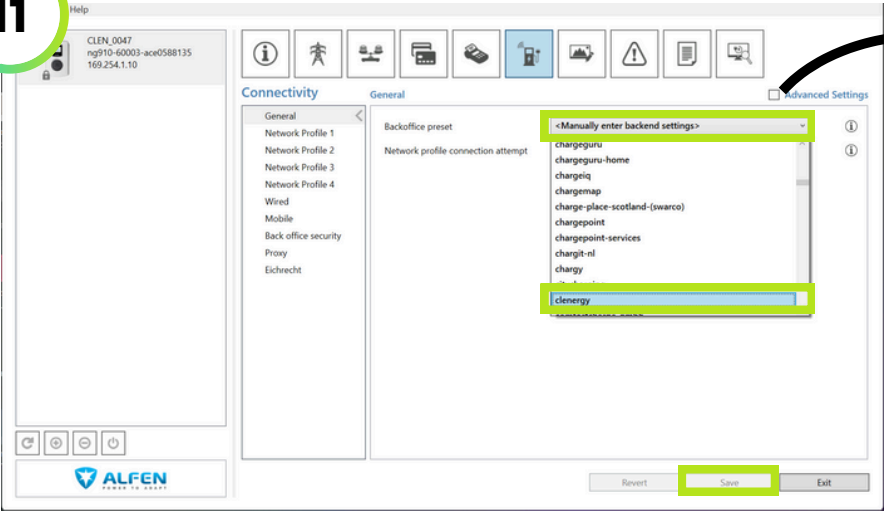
11

Help

CLEN_0047
ng910-60003-ace0588135
169.254.1.10

Connectivity

General

Advanced Settings

General
Network Profile 1
Network Profile 2
Network Profile 3
Network Profile 4
Wired
Mobile
Back office security
Proxy
Eichrecht

Backoffice preset

Network profile connection attempt

<Manually enter backend settings>

chargeguru
chargeguru-home
chargeiq
chargemap
charge-place-scotland-(swarco)
chargepoint
chargepoint-services
chargit-nl
chargy
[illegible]
clenergy

ALFEN
POWER TO ADAPT

Revert
Save
Exit